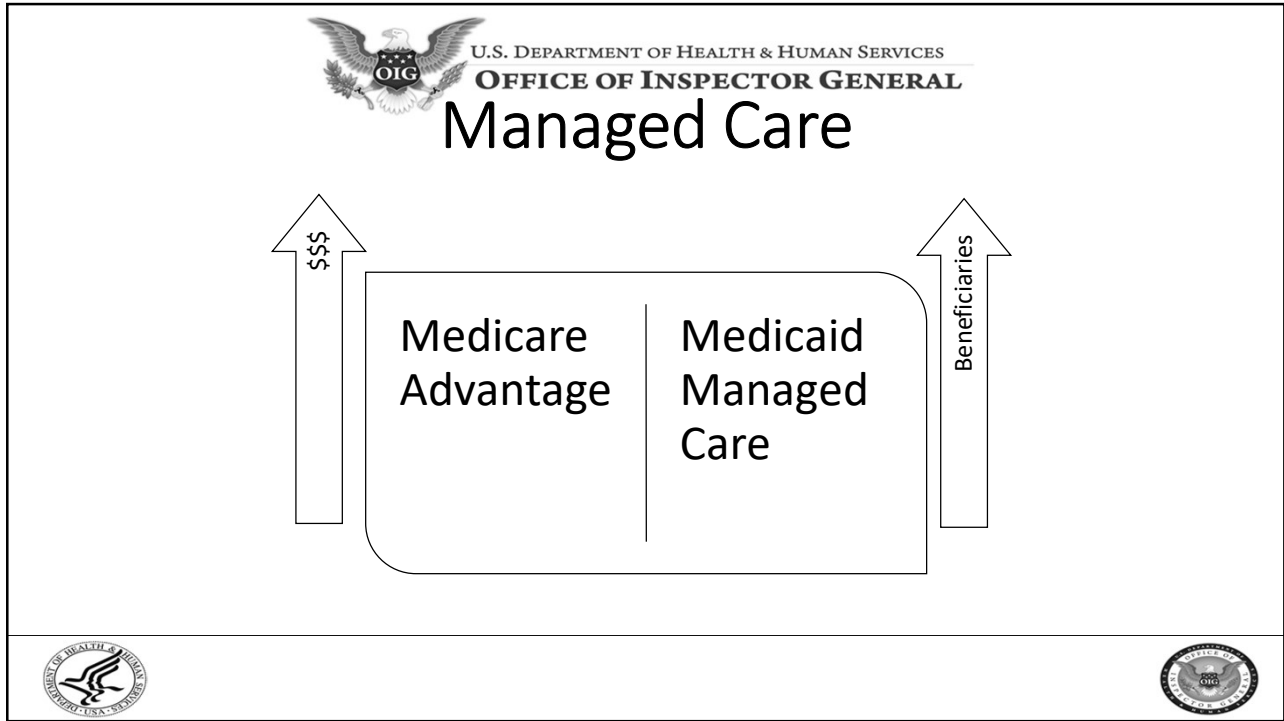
OIG
U.S. DEPARTMENT OF HEALTH & HUMAN SERVICES
OFFICE OF INSPECTOR GENERAL

Managed Care

$$$

Beneficiaries

Medicare Advantage

Medicaid Managed Care

DEPARTMENT OF HEALTH & HUMAN SERVICES • USA

OFFICE OF INSPECTOR GENERAL
OIG